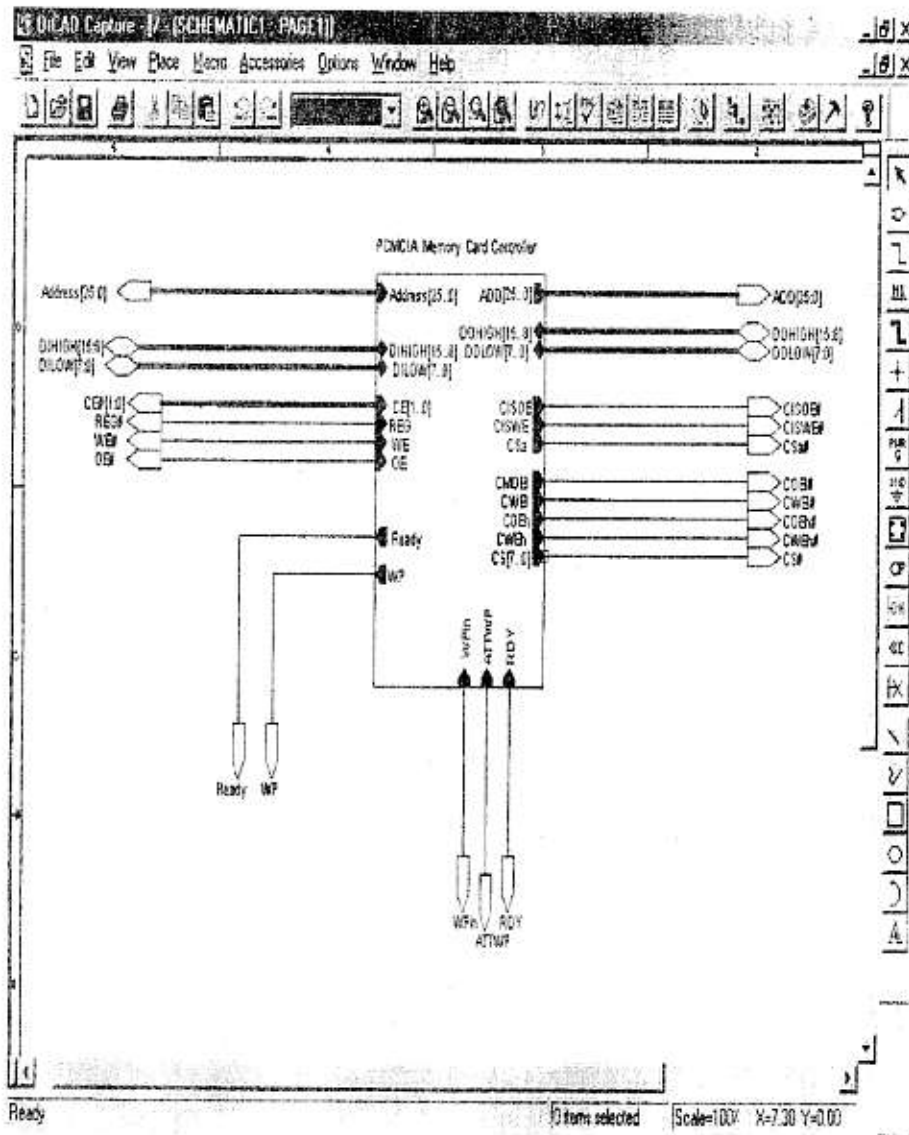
OrCAD Capture - [/ - (SCHEMATIC1 : PAGE1)]

File Edit View Place Macro Accessories Options Window Help

PCMCIA Memory Card Controller

Address[25:0]
Address[25..0]
ADD[24..0]
ADO[25:0]
DHIGH[15:8]
DILOW[7:0]
DIHIGH[15..8]
DILOW[7..0]
DOHIGH[15..8]
DOLOW[7..0]
DOHIGH[15:8]
DOLOW[7:0]
CE#[1:0]
REG#
WE#
OE#
CE[1..0]
REG
WE
OE
CISOE
CISWE
CSa
CISOE#
CISWE#
CSa#
CMOE
CWE
COE
CWEh
CS[7..0]
CCE#
CWE#
COE#
CWEh#
CS#
Ready
WP
WPn
ATTWP
RDY
Ready
WP
WPn
ATTWP
RDY

Ready
0 items selected
Scale=100%
X=7.30 Y=0.00